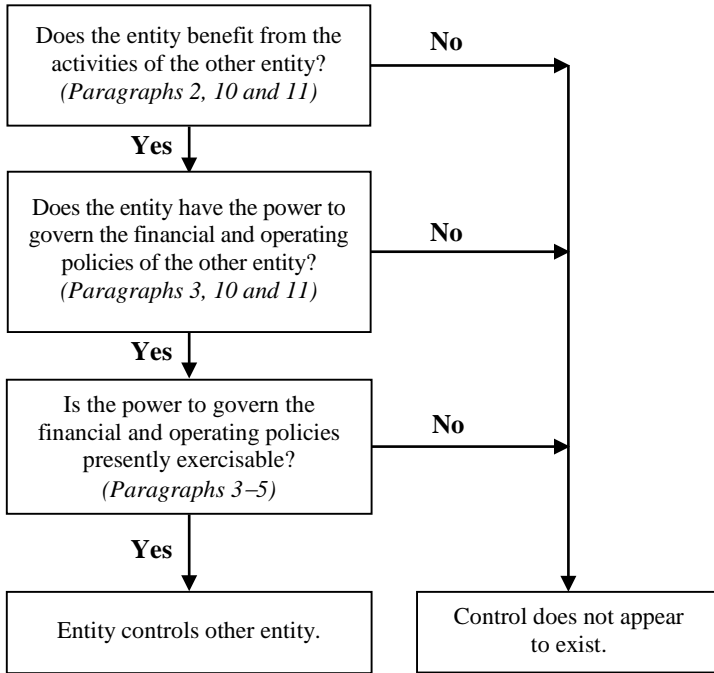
Does the entity benefit from the activities of the other entity?
*(Paragraphs 2, 10 and 11)*

No

Yes

Does the entity have the power to govern the financial and operating policies of the other entity?
*(Paragraphs 3, 10 and 11)*

No

Yes

Is the power to govern the financial and operating policies presently exercisable?
*(Paragraphs 3–5)*

No

Yes

Entity controls other entity.

Control does not appear to exist.